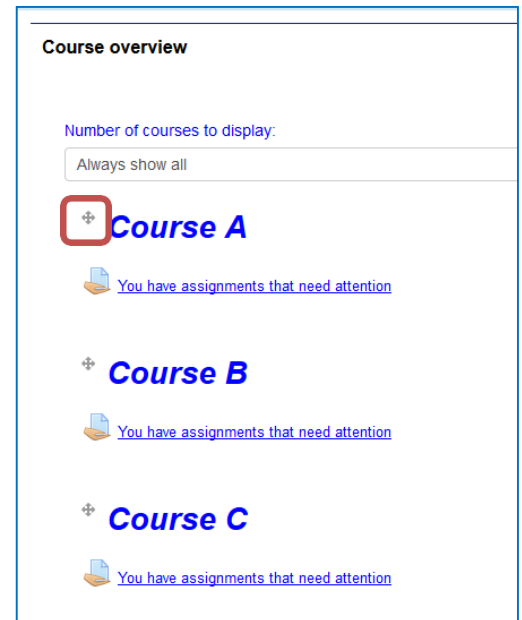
Course overview

Number of courses to display:

Always show all

Course A

You have assignments that need attention

Course B

You have assignments that need attention

Course C

You have assignments that need attention